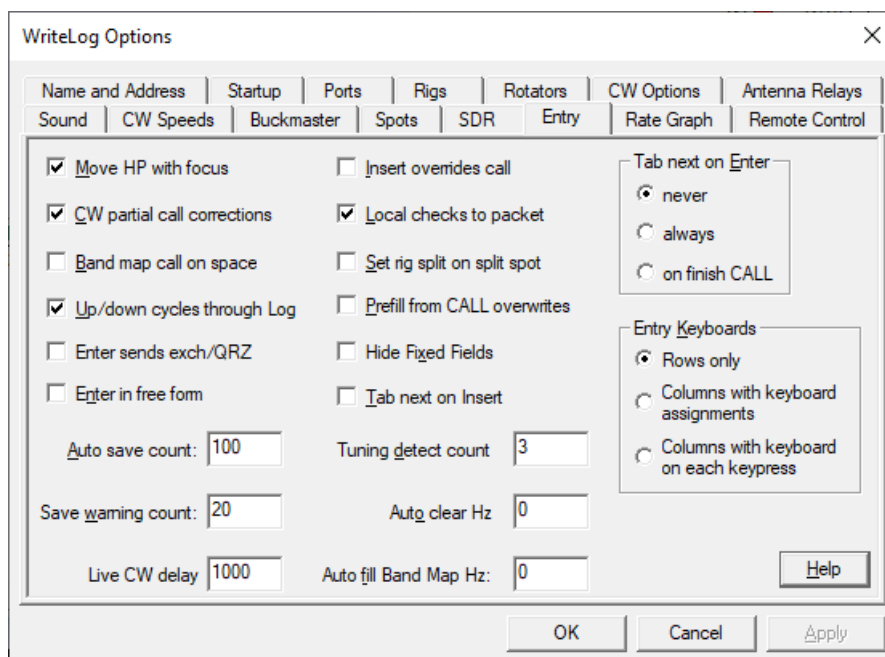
WriteLog Options

×

Name and Address | Startup | Ports | Rigs | Rotators | CW Options | Antenna Relays
Sound | CW Speeds | Buckmaster | Spots | SDR | Entry | Rate Graph | Remote Control

☑ Move HP with focus
☑ CW partial call corrections
☐ Band map call on space
☑ Up/down cycles through Log
☐ Enter sends exch/QRZ
☐ Enter in free form

☐ Insert overrides call
☑ Local checks to packet
☐ Set rig split on split spot
☐ Prefill from CALL overwrites
☐ Hide Fixed Fields
☐ Tab next on Insert

Tab next on Enter
never
always
on finish CALL

Entry Keyboards
Rows only
Columns with keyboard assignments
Columns with keyboard on each keypress

Auto save count: 100
Save warning count: 20
Live CW delay 1000

Tuning detect count 3
Auto clear Hz 0
Auto fill Band Map Hz: 0

Help

OK
Cancel
Apply